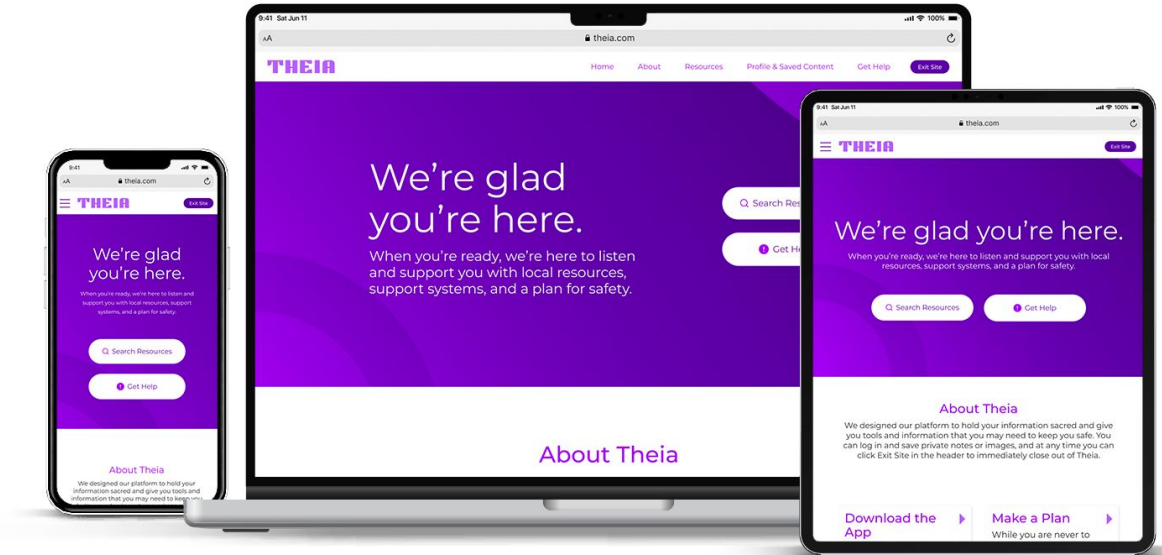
9:41 Sat Jun 11
100%
AA
theia.com
THEIA
Home About Resources Profile & Saved Content Get Help Exit Site

We're glad you're here.
When you're ready, we're here to listen and support you with local resources, support systems, and a plan for safety.

Search Res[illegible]
Get H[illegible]

About Theia

9:41
AA
theia.com
THEIA
Exit Site

We're glad you're here.
When you're ready, we're here to listen and support you with local resources, support systems, and a plan for safety.

Search Resources
Get Help

About Theia
We designed our platform to hold your information sacred and give you tools and information that you may need to keep you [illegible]

9:41 Sat Jun 11
100%
AA
theia.com
THEIA
Exit Site

We're glad you're here.
When you're ready, we're here to listen and support you with local resources, support systems, and a plan for safety.

Search Resources
Get Help

About Theia
We designed our platform to hold your information sacred and give you tools and information that you may need to keep you safe. You can log in and save private notes or images, and at any time you can click Exit Site in the header to immediately close out of Theia.

Download the App
Make a Plan
While you are never to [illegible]